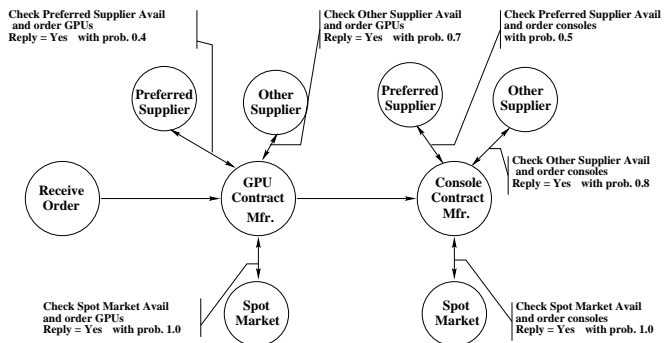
Check Preferred Supplier Avail and order GPUs
Reply = Yes with prob. 0.4

Check Other Supplier Avail and order GPUs
Reply = Yes with prob. 0.7

Check Preferred Supplier Avail and order consoles with prob. 0.5

Preferred Supplier

Other Supplier

Preferred Supplier

Other Supplier

Check Other Supplier Avail and order consoles
Reply = Yes with prob. 0.8

Receive Order

GPU Contract Mfr.

Console Contract Mfr.

Check Spot Market Avail and order GPUs
Reply = Yes with prob. 1.0

Spot Market

Spot Market

Check Spot Market Avail and order consoles
Reply = Yes with prob. 1.0